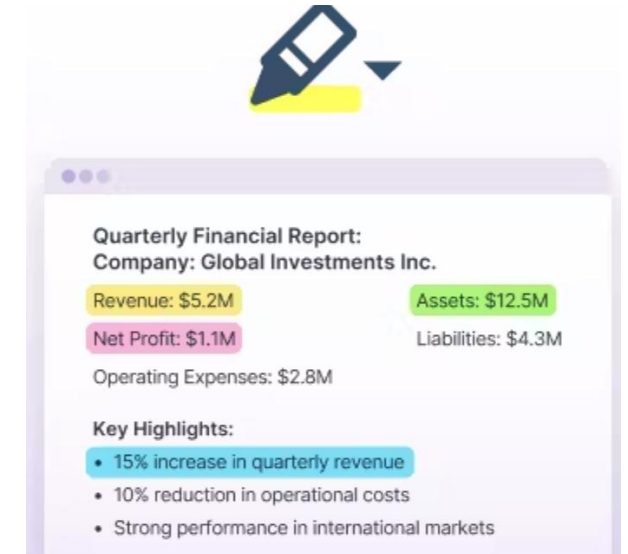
Quarterly Financial Report:
Company: Global Investments Inc.

Revenue: \$5.2M

Assets: \$12.5M

Net Profit: \$1.1M

Liabilities: \$4.3M

Operating Expenses: \$2.8M

Key Highlights:

• 15% increase in quarterly revenue
• 10% reduction in operational costs
• Strong performance in international markets